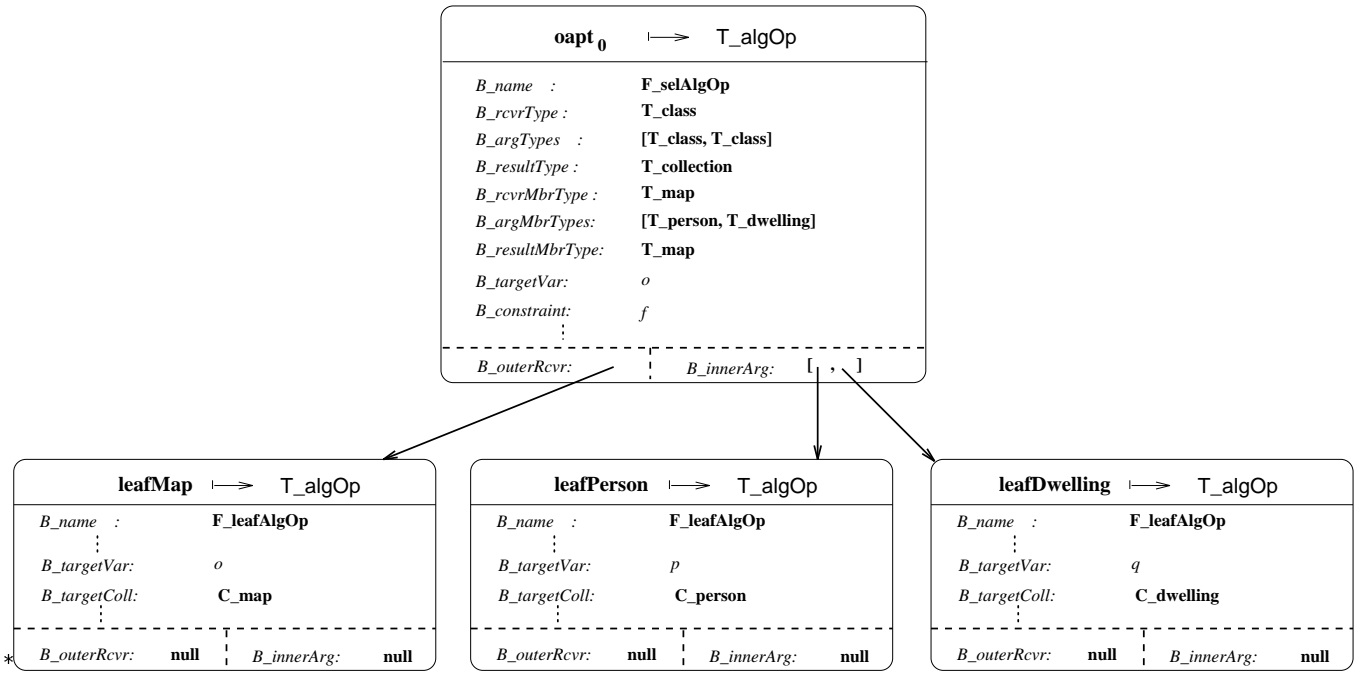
oapt $_0$ $\longmapsto$ T_algOp

| | |
|---|---|
| B_name : | F_selAlgOp |
| B_rcvrType : | T_class |
| B_argTypes : | [T_class, T_class] |
| B_resultType : | T_collection |
| B_rcvrMbrType : | T_map |
| B_argMbrTypes: | [T_person, T_dwelling] |
| B_resultMbrType: | T_map |
| B_targetVar: | o |
| B_constraint: | f |

B_outerRcvr: B_innerArg: [ , ]

leafMap $\longmapsto$ T_algOp

| | |
|---|---|
| B_name : | F_leafAlgOp |
| B_targetVar: | o |
| B_targetColl: | C_map |

B_outerRcvr: null B_innerArg: null

leafPerson $\longmapsto$ T_algOp

| | |
|---|---|
| B_name : | F_leafAlgOp |
| B_targetVar: | p |
| B_targetColl: | C_person |

B_outerRcvr: null B_innerArg: null

leafDwelling $\longmapsto$ T_algOp

| | |
|---|---|
| B_name : | F_leafAlgOp |
| B_targetVar: | q |
| B_targetColl: | C_dwelling |

B_outerRcvr: null B_innerArg: null

*